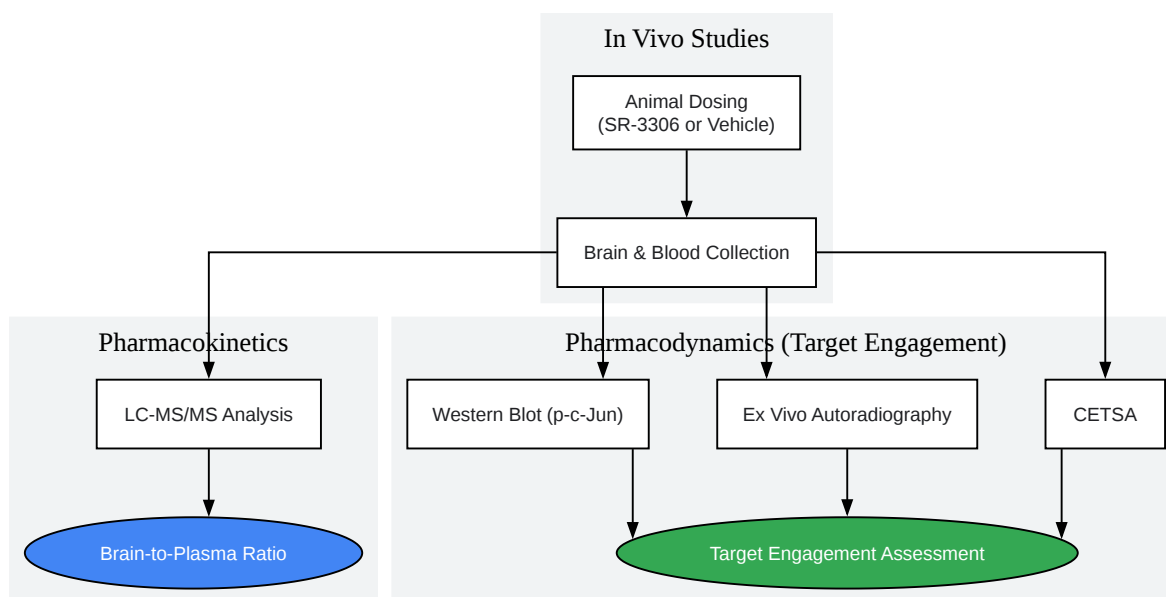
In Vivo Studies

Animal Dosing
(SR-3306 or Vehicle)

Brain & Blood Collection

Pharmacokinetics

LC-MS/MS Analysis

Brain-to-Plasma Ratio

Pharmacodynamics (Target Engagement)

Western Blot (p-c-Jun)

Ex Vivo Autoradiography

CETSA

Target Engagement Assessment